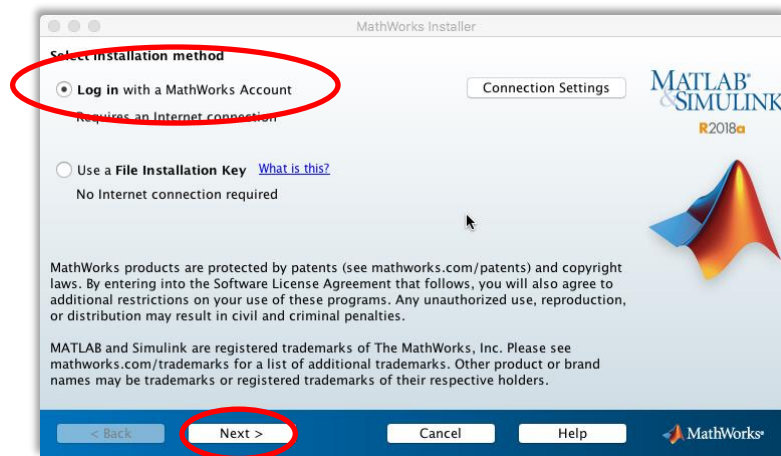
MathWorks Installer

Select installation method

Log in with a MathWorks Account

Requires an Internet connection

Connection Settings

MATLAB & SIMULINK
R2018a

Use a File Installation Key What is this?

No Internet connection required

MathWorks products are protected by patents (see mathworks.com/patents) and copyright laws. By entering into the Software License Agreement that follows, you will also agree to additional restrictions on your use of these programs. Any unauthorized use, reproduction, or distribution may result in civil and criminal penalties.

MATLAB and Simulink are registered trademarks of The MathWorks, Inc. Please see mathworks.com/trademarks for a list of additional trademarks. Other product or brand names may be trademarks or registered trademarks of their respective holders.

< Back Next > Cancel Help MathWorks